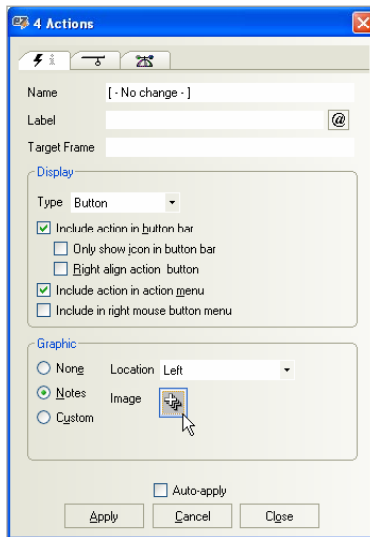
4 Actions

Name [ - No change - ]

Label

Target Frame

Display

Type Button

Include action in button bar

Only show icon in button bar

Right align action button

Include action in action menu

Include in right mouse button menu

Graphic

None

Notes

Custom

Location Left

Image

Auto-apply

Apply Cancel Close